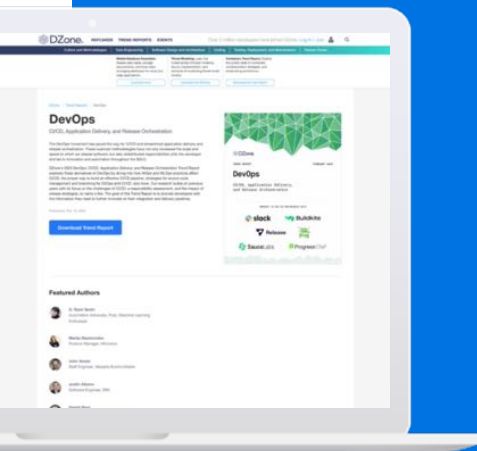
DZone. REFCARDZ TREND REPORTS EVENTS

DevOps

CI/CD, Application Delivery, and Release Orchestration

Download Trend Report

DZone

DevOps

CI/CD, Application Delivery, and Release Orchestration

slack

Buildkite

Release

SauceLabs

Progress Chef

Featured Authors